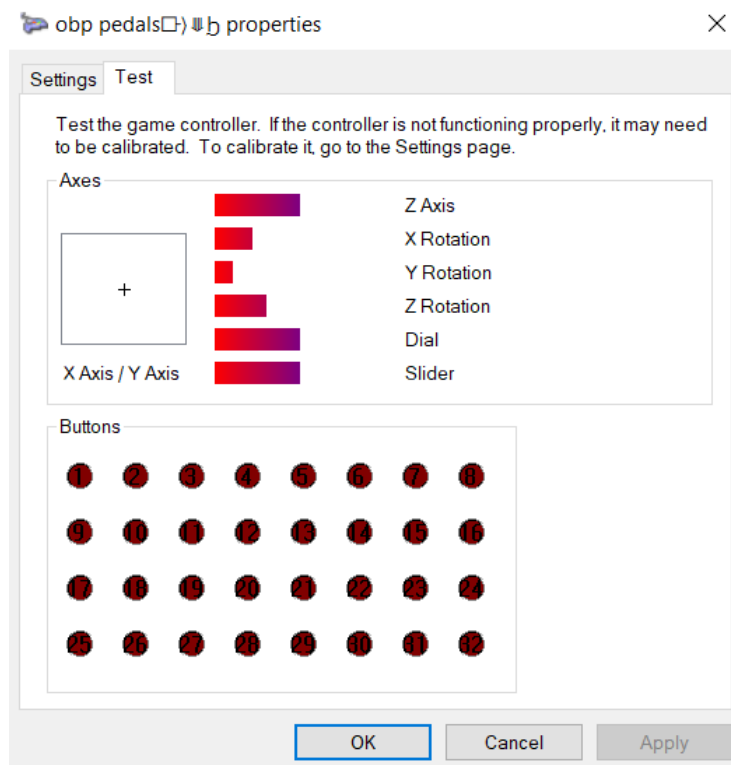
obp pedals□⟩⥥ƀ properties

Settings | Test

Test the game controller. If the controller is not functioning properly, it may need to be calibrated. To calibrate it, go to the Settings page.

Axes

+

X Axis / Y Axis

Z Axis
X Rotation
Y Rotation
Z Rotation
Dial
Slider

Buttons

1 2 3 4 5 6 7 8
9 10 11 12 13 14 15 16
17 18 19 20 21 22 23 24
25 26 27 28 29 30 31 32

OK | Cancel | Apply